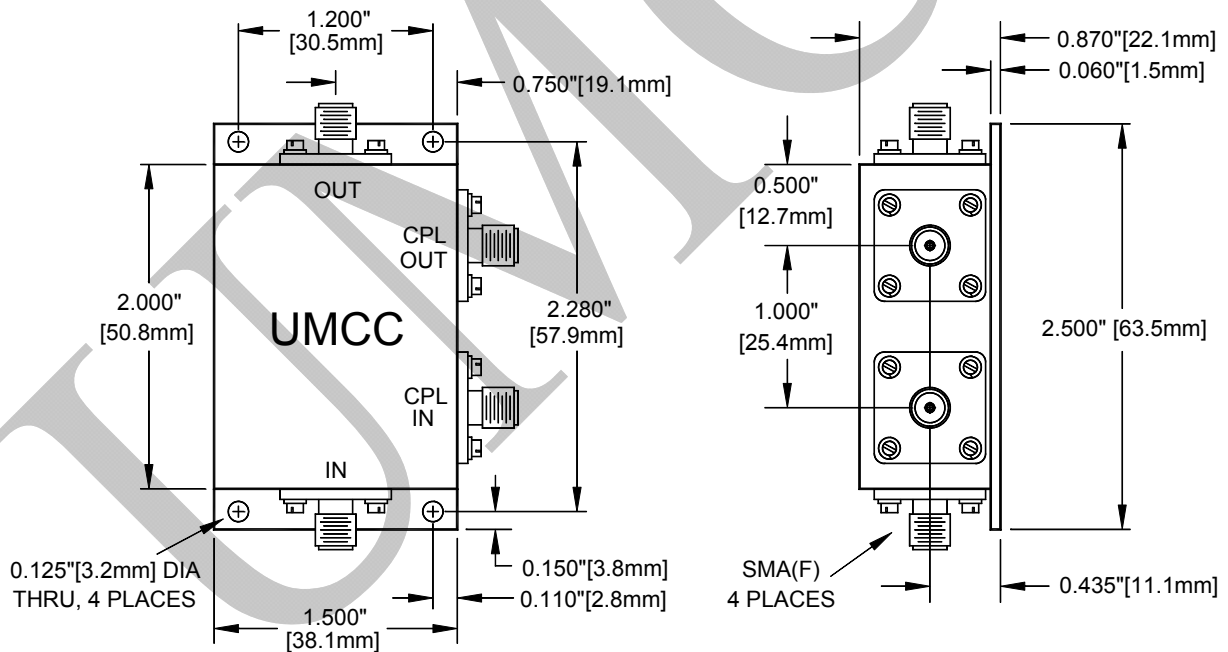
1.200"
[30.5mm]

0.750"[19.1mm]

OUT

CPL
OUT

2.000"
[50.8mm]

UMCC

2.280"
[57.9mm]

CPL
IN

IN

0.125"[3.2mm] DIA
THRU, 4 PLACES

0.150"[3.8mm]

0.110"[2.8mm]

1.500"
[38.1mm]

0.870"[22.1mm]

0.060"[1.5mm]

0.500"
[12.7mm]

1.000"
[25.4mm]

2.500" [63.5mm]

SMA(F)
4 PLACES

0.435"[11.1mm]

UMCC